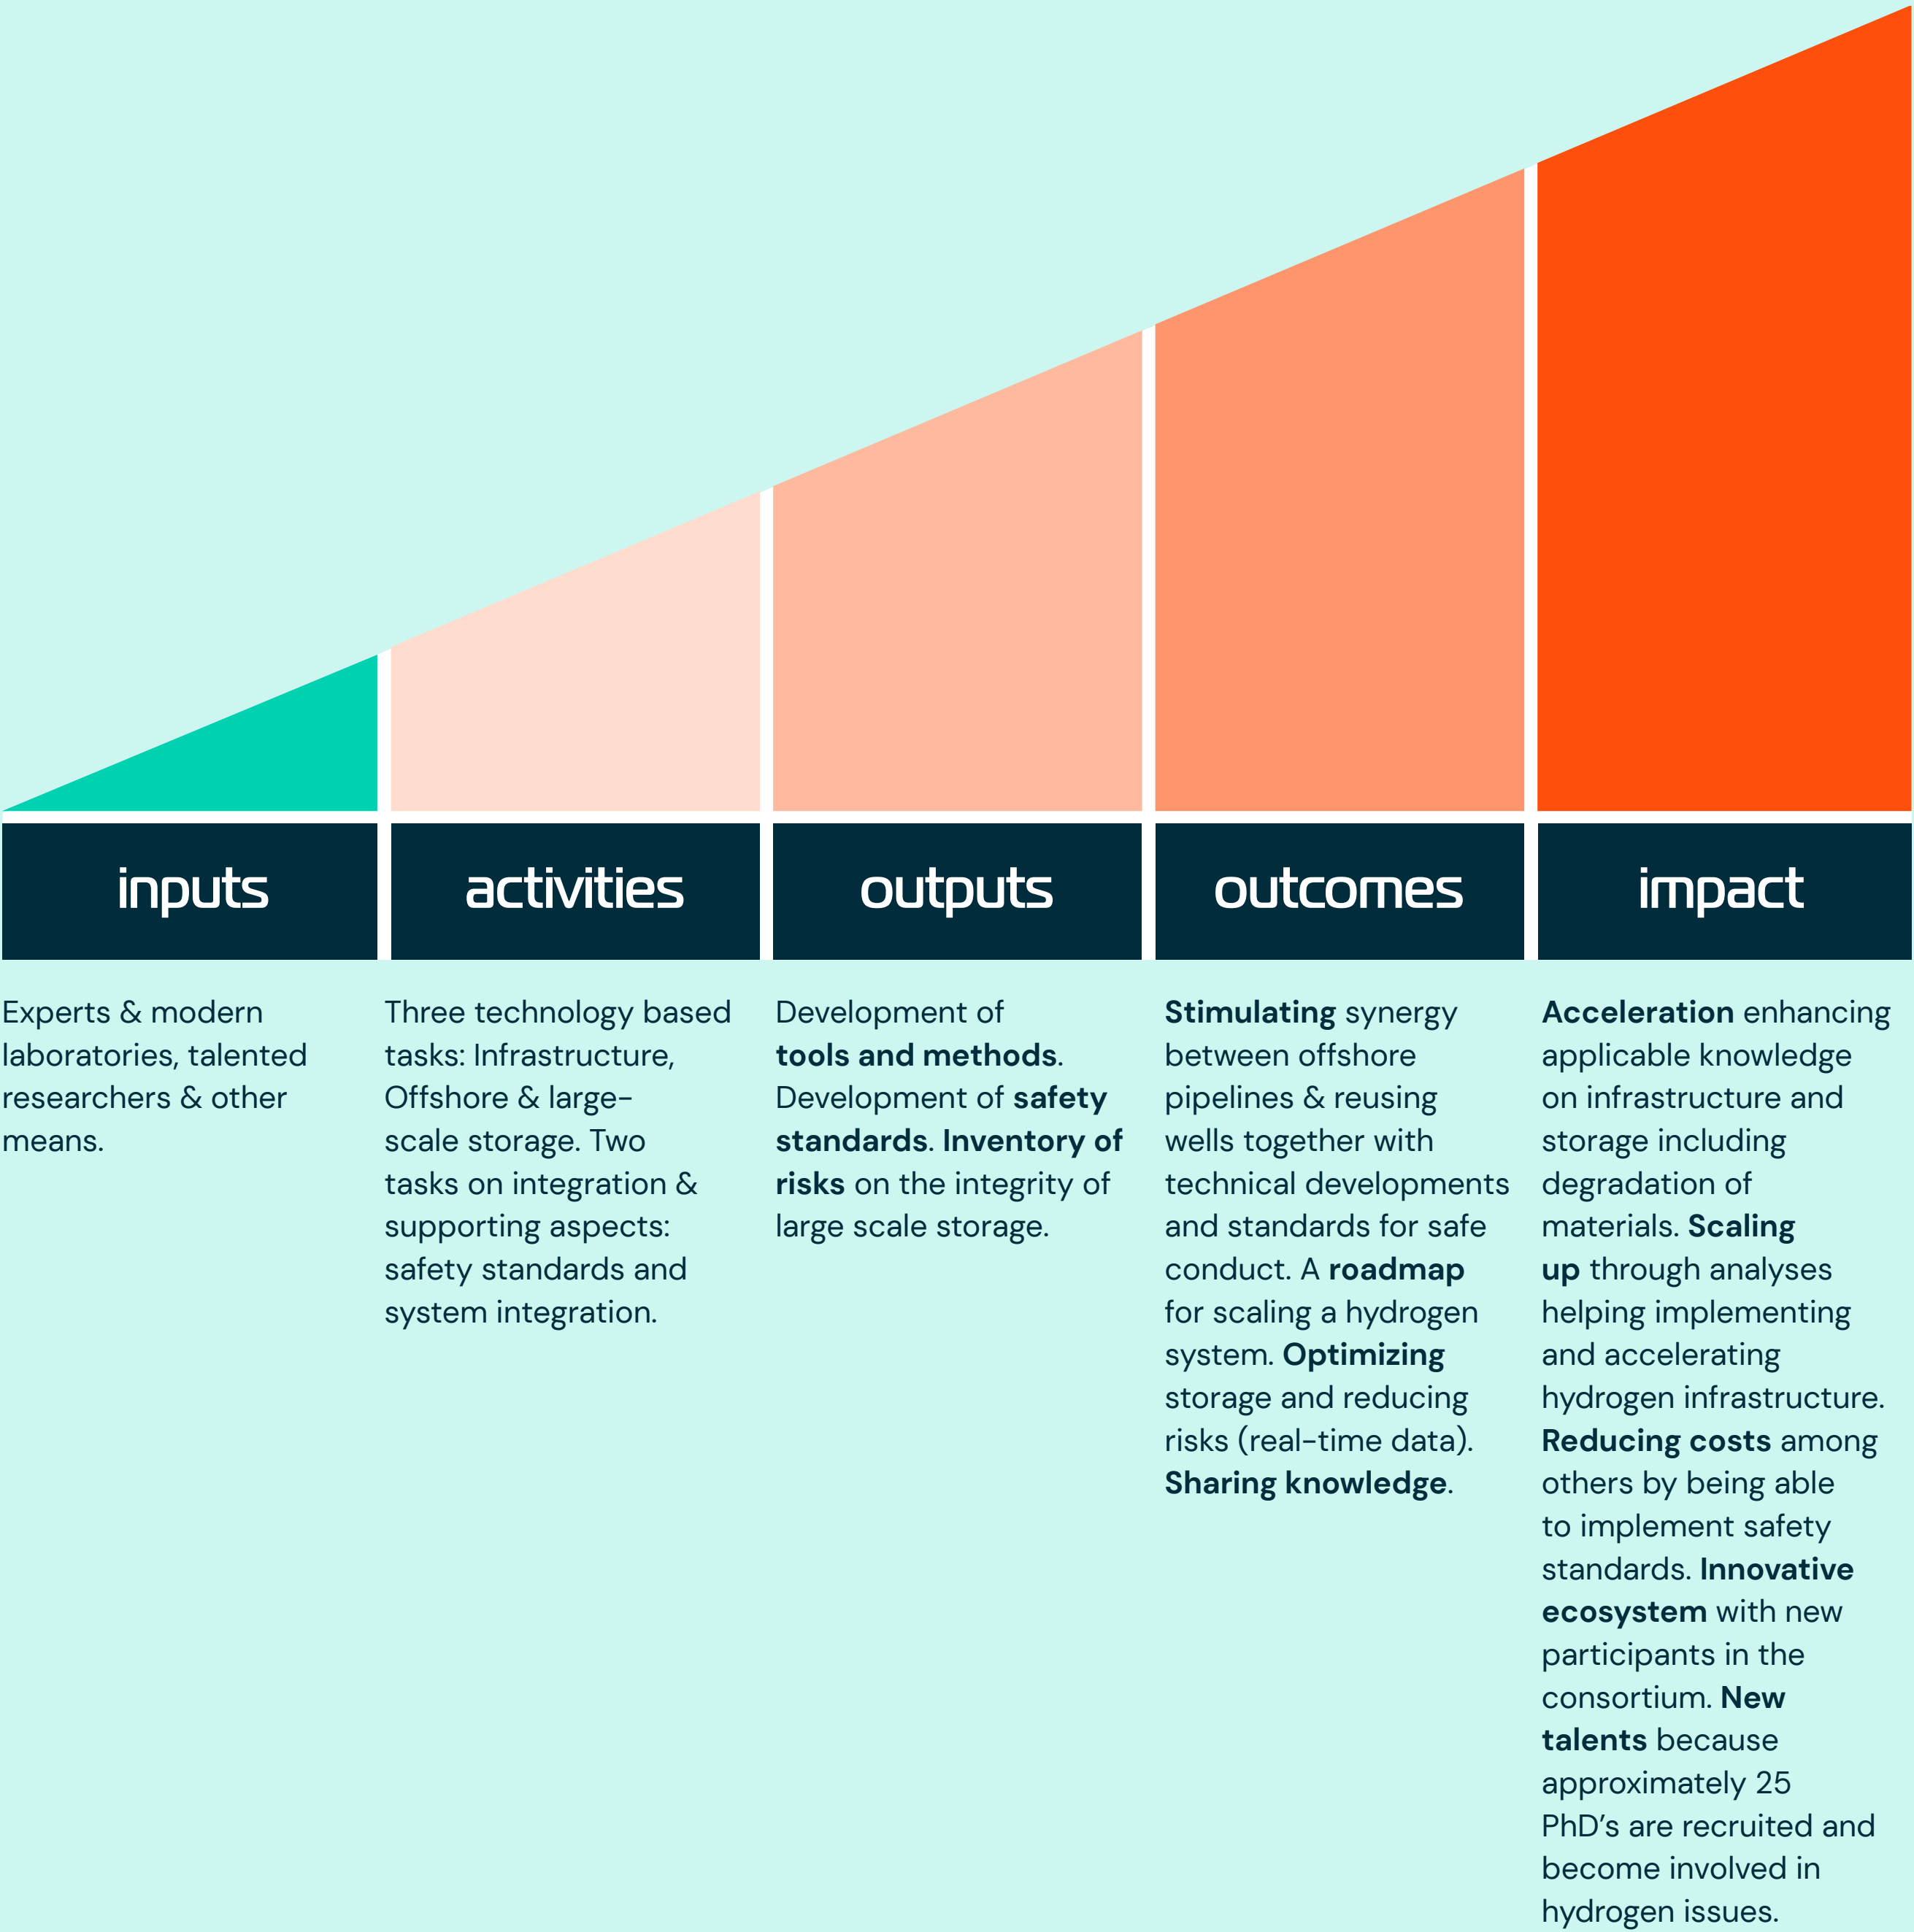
inputs

Experts & modern laboratories, talented researchers & other means.

activities

Three technology based tasks: Infrastructure, Offshore & large-scale storage. Two tasks on integration & supporting aspects: safety standards and system integration.

outputs

Development of **tools and methods**. Development of **safety standards**. **Inventory of risks** on the integrity of large scale storage.

outcomes

**Stimulating** synergy between offshore pipelines & reusing wells together with technical developments and standards for safe conduct. A **roadmap** for scaling a hydrogen system. **Optimizing** storage and reducing risks (real-time data). **Sharing knowledge**.

impact

**Acceleration** enhancing applicable knowledge on infrastructure and storage including degradation of materials. **Scaling up** through analyses helping implementing and accelerating hydrogen infrastructure. **Reducing costs** among others by being able to implement safety standards. **Innovative ecosystem** with new participants in the consortium. **New talents** because approximately 25 PhD's are recruited and become involved in hydrogen issues.